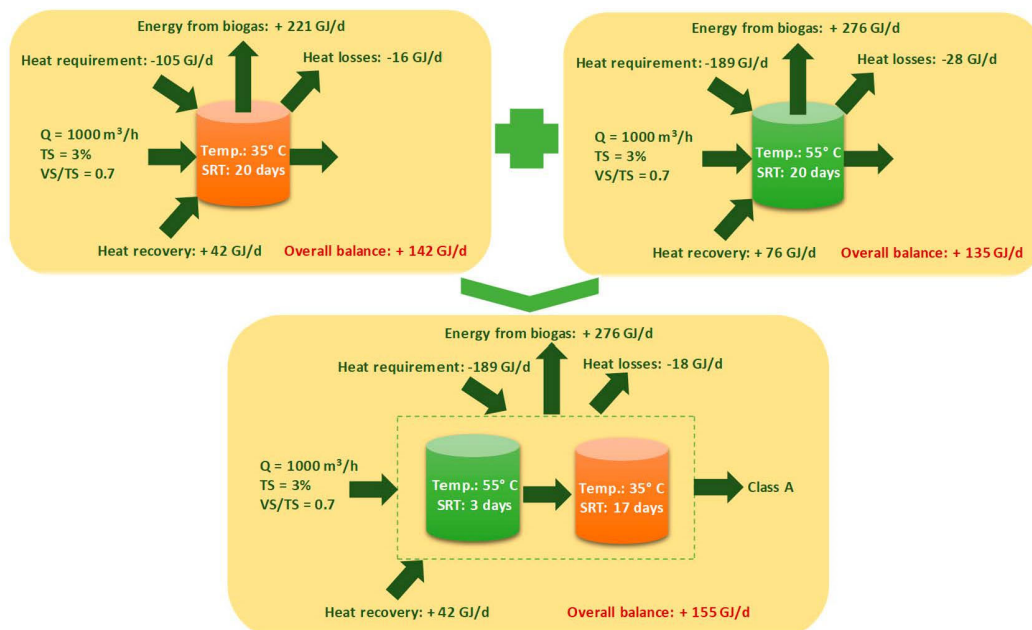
Energy from biogas: + 221 GJ/d

Heat requirement: -105 GJ/d

Heat losses: -16 GJ/d

Q = 1000 m$^3$/h
TS = 3%
VS/TS = 0.7

Temp.: 35° C
SRT: 20 days

Heat recovery: + 42 GJ/d

Overall balance: + 142 GJ/d

Energy from biogas: + 276 GJ/d

Heat requirement: -189 GJ/d

Heat losses: -28 GJ/d

Q = 1000 m$^3$/h
TS = 3%
VS/TS = 0.7

Temp.: 55° C
SRT: 20 days

Heat recovery: + 76 GJ/d

Overall balance: + 135 GJ/d

Energy from biogas: + 276 GJ/d

Heat requirement: -189 GJ/d

Heat losses: -18 GJ/d

Q = 1000 m$^3$/h
TS = 3%
VS/TS = 0.7

Temp.: 55° C
SRT: 3 days

Temp.: 35° C
SRT: 17 days

Class A

Heat recovery: + 42 GJ/d

Overall balance: + 155 GJ/d